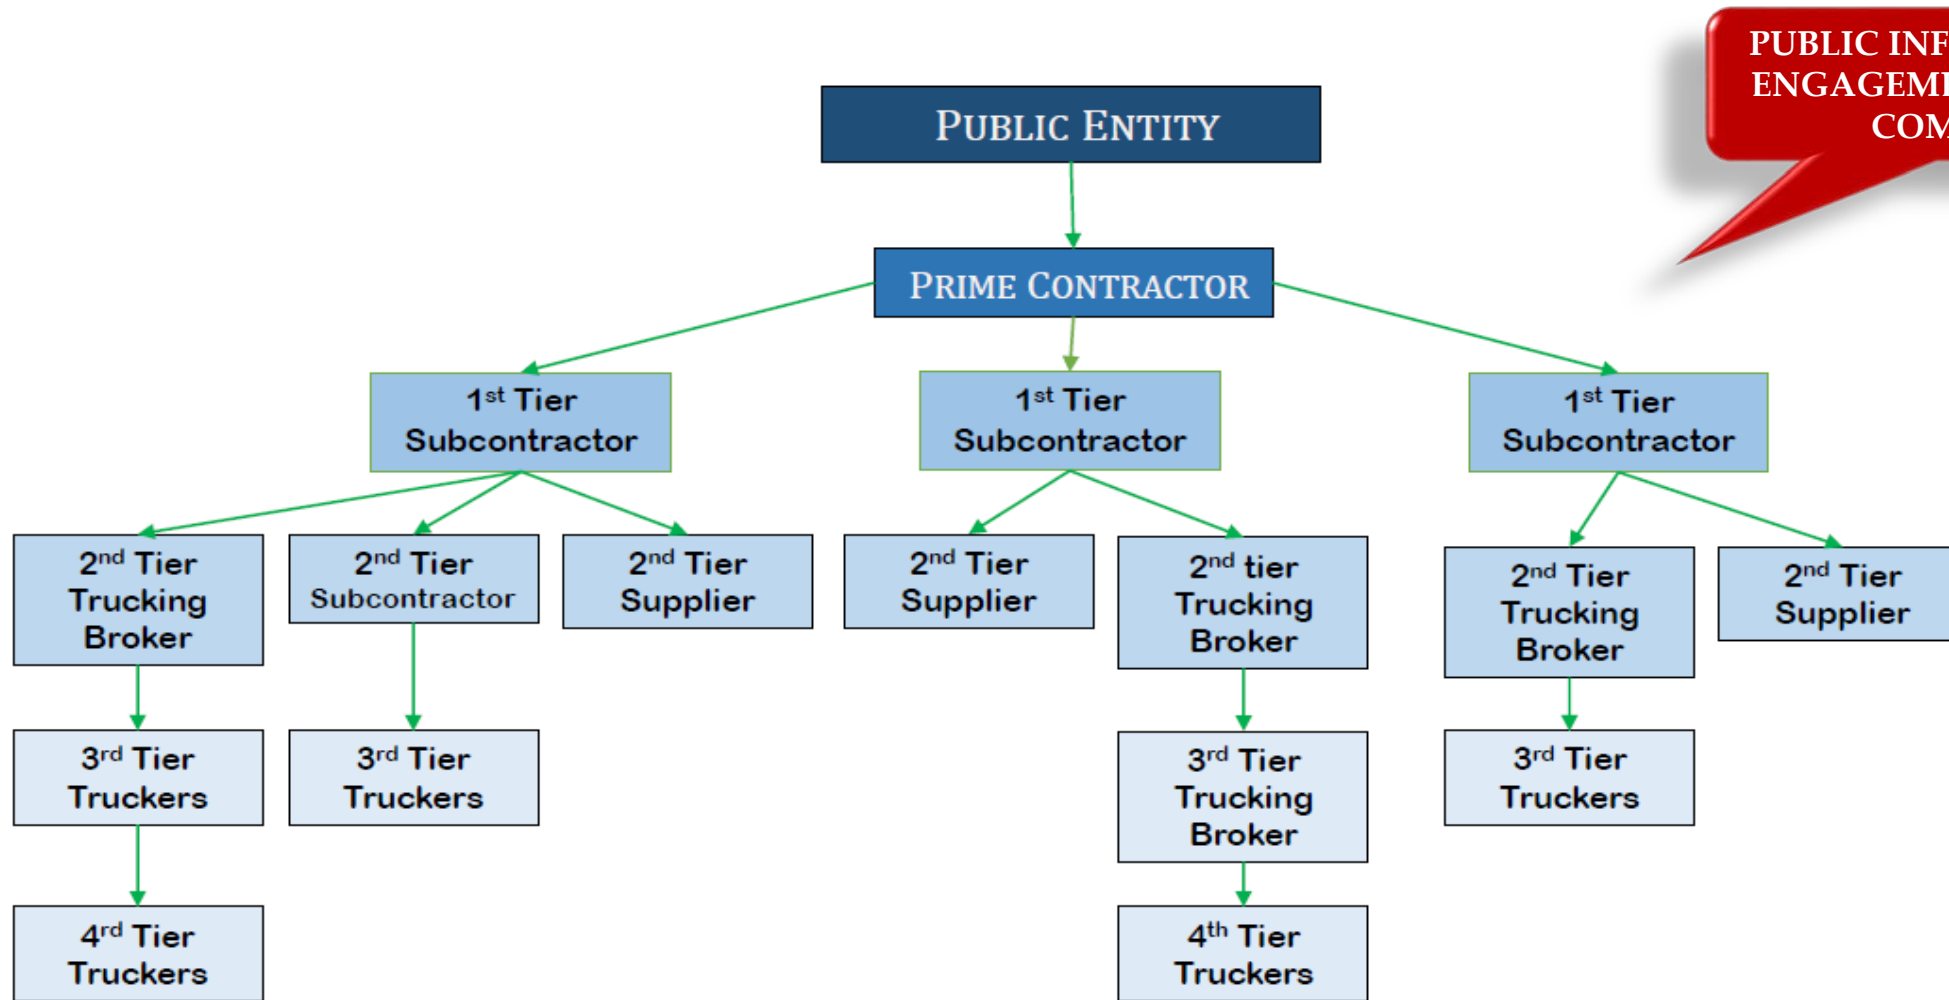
PUBLIC INF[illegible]
ENGAGEM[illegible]
COM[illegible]

PUBLIC ENTITY

PRIME CONTRACTOR

1$^{st}$ Tier Subcontractor

1$^{st}$ Tier Subcontractor

1$^{st}$ Tier Subcontractor

2$^{nd}$ Tier Trucking Broker

2$^{nd}$ Tier Subcontractor

2$^{nd}$ Tier Supplier

2$^{nd}$ Tier Supplier

2$^{nd}$ tier Trucking Broker

2$^{nd}$ Tier Trucking Broker

2$^{nd}$ Tier Supplier

3$^{rd}$ Tier Truckers

3$^{rd}$ Tier Truckers

3$^{rd}$ Tier Trucking Broker

3$^{rd}$ Tier Truckers

4$^{rd}$ Tier Truckers

4$^{th}$ Tier Truckers